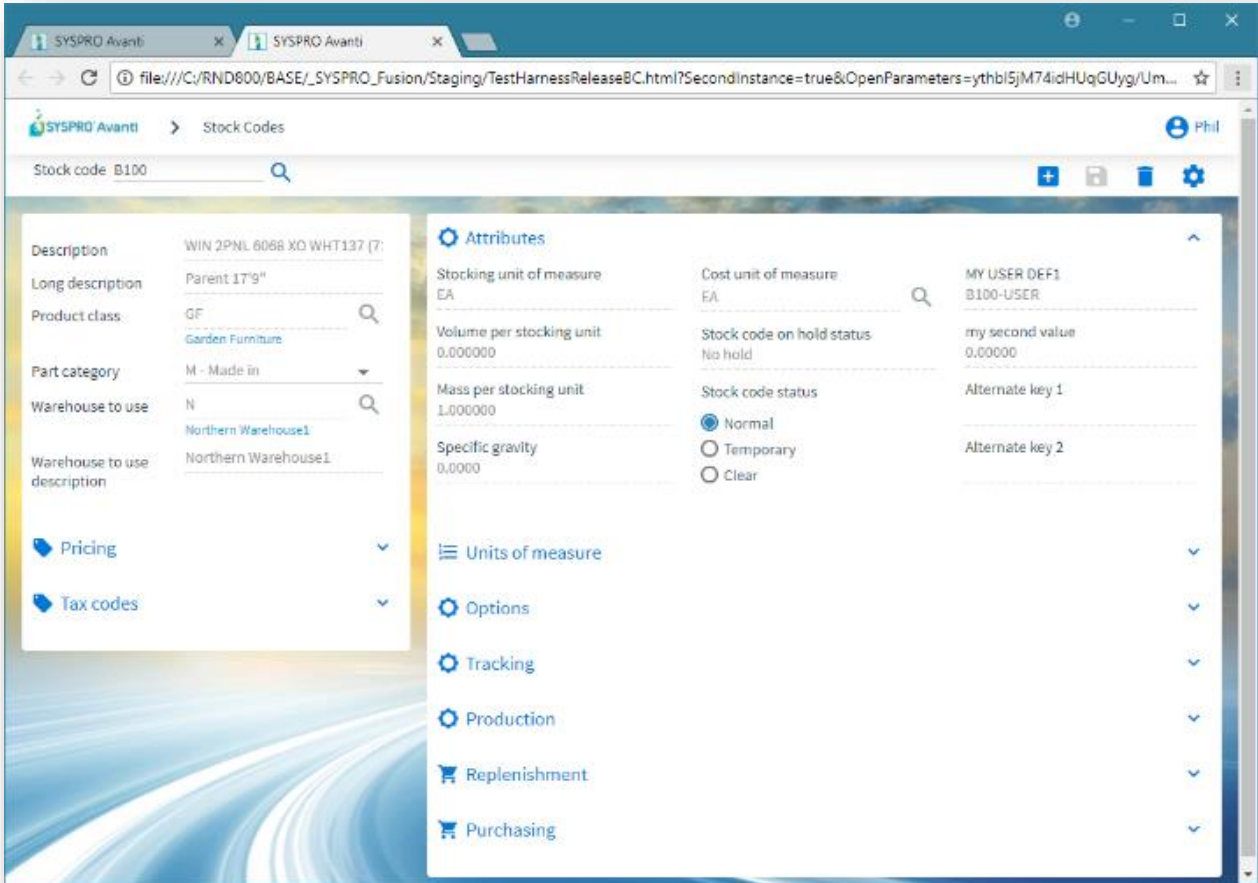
SYSPRO Avanti ×
SYSPRO Avanti ×

file:///C:/RND800/BASE/_SYSPRO_Fusion/Staging/TestHarnessReleaseBC.html?SecondInstance=true&OpenParameters=ythbI5jM74idHUqGUyg/Um...

SYSPRO Avanti > Stock Codes

Phil

Stock code B100

Description WIN 2PNL 6068 XO WHT137 (7:
Long description Parent 17'9"
Product class GF
Garden Furniture
Part category M - Made in
Warehouse to use N
Northern Warehouse1
Warehouse to use description Northern Warehouse1

Pricing

Tax codes

Attributes

Stocking unit of measure
EA
Volume per stocking unit
0.000000
Mass per stocking unit
1.000000
Specific gravity
0.0000

Cost unit of measure
EA
Stock code on hold status
No hold
Stock code status
Normal
Temporary
Clear

MY USER DEF1
B100-USER
my second value
0.00000
Alternate key 1
Alternate key 2

Units of measure

Options

Tracking

Production

Replenishment

Purchasing